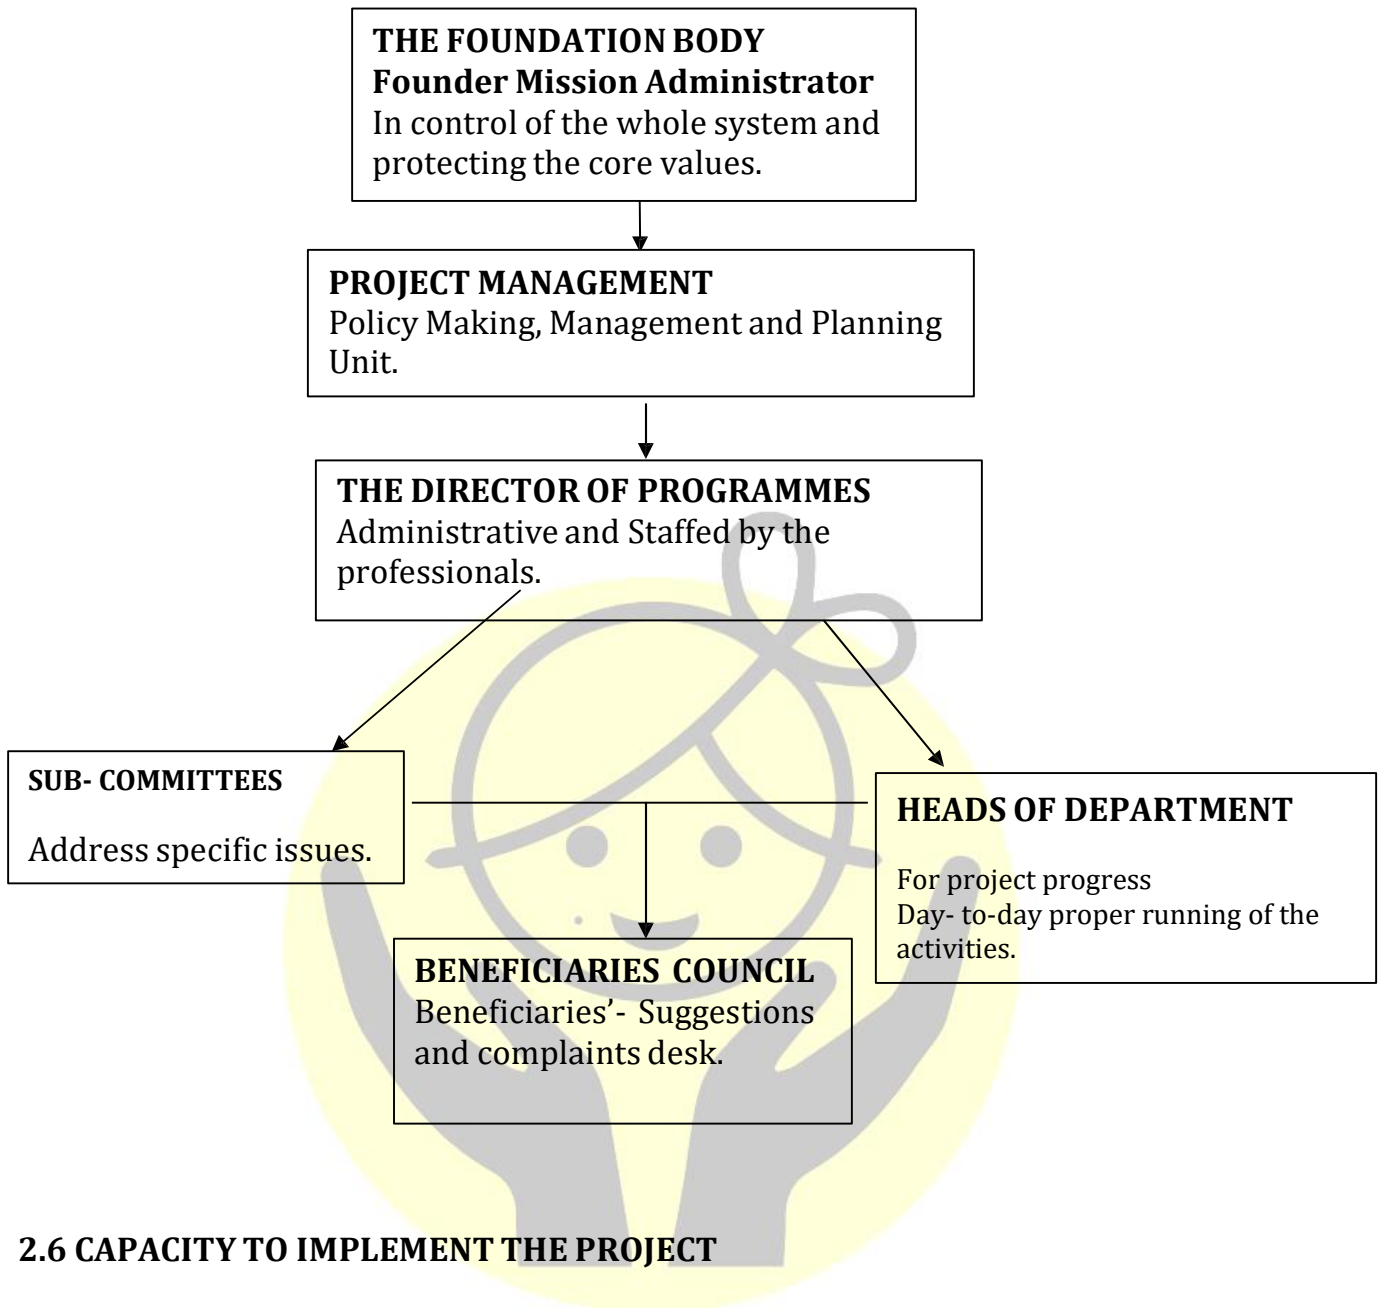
THE FOUNDATION BODY
Founder Mission Administrator
In control of the whole system and protecting the core values.

PROJECT MANAGEMENT
Policy Making, Management and Planning Unit.

THE DIRECTOR OF PROGRAMMES
Administrative and Staffed by the professionals.

SUB- COMMITTEES

Address specific issues.

HEADS OF DEPARTMENT

For project progress
Day- to-day proper running of the activities.

BENEFICIARIES COUNCIL
Beneficiaries'- Suggestions and complaints desk.

2.6 CAPACITY TO IMPLEMENT THE PROJECT